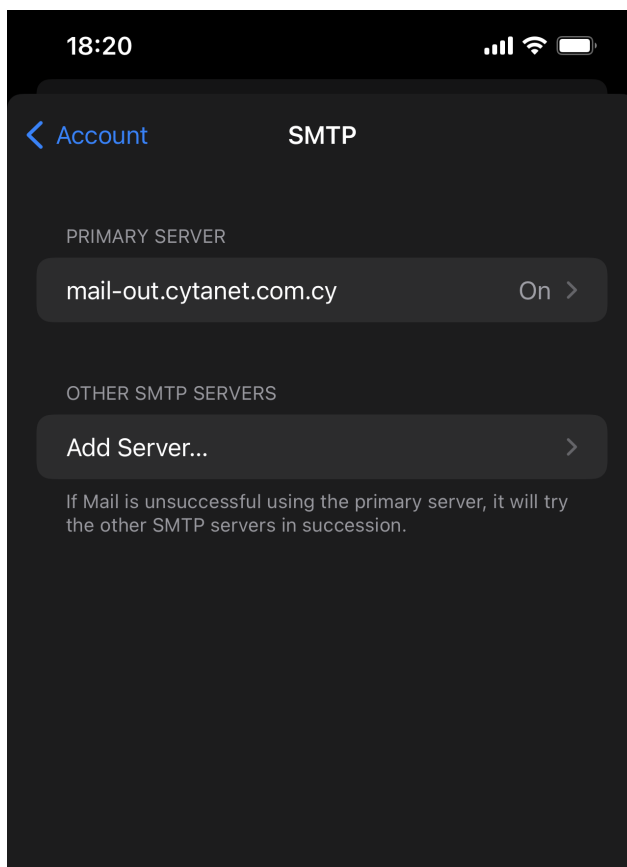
18:20

Account

SMTP

PRIMARY SERVER

mail-out.cytanet.com.cy On

OTHER SMTP SERVERS

Add Server...

If Mail is unsuccessful using the primary server, it will try the other SMTP servers in succession.